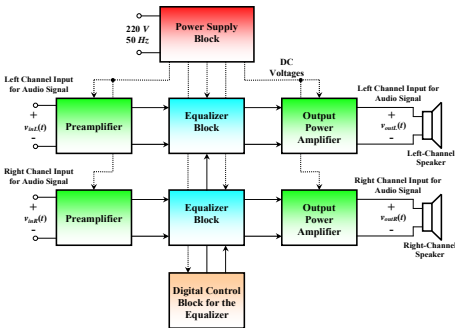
220 V
50 Hz

Power Supply Block

DC Voltages

Left Channel Input for Audio Signal

+
$v_{inL}(t)$
-

Preamplifier

Equalizer Block

Output Power Amplifier

Left Channel Input for Audio Signal

+
$v_{outL}(t)$
-

Left-Channel Speaker

Right Chanel Input for Audio Signal

+
$v_{inR}(t)$
-

Preamplifier

Equalizer Block

Output Power Amplifier

Right Channel Input for Audio Signal

+
$v_{outR}(t)$
-

Right-Channel Speaker

Digital Control Block for the Equalizer